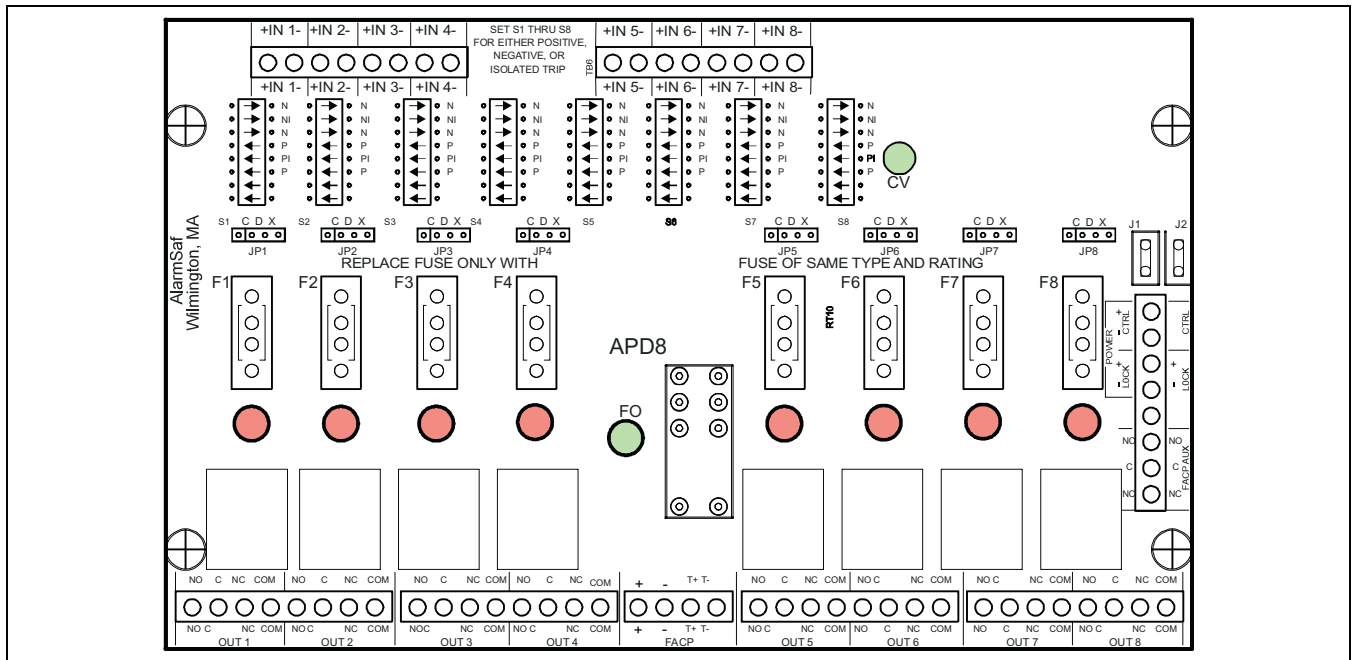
+IN 1- +IN 2- +IN 3- +IN 4-

SET S1 THRU S8 FOR EITHER POSITIVE, NEGATIVE, OR ISOLATED TRIP

TB6

+IN 5- +IN 6- +IN 7- +IN 8-

+IN 1- +IN 2- +IN 3- +IN 4-

+IN 5- +IN 6- +IN 7- +IN 8-

N NI N P PI P

N NI N P PI P

N NI N P PI P

N NI N P PI P

N NI N P PI P

N NI N P PI P

N NI N P PI P

N NI N P PI P

CV

S1 C D X S2 C D X S3 C D X S4 C D X S5 S6 S7 C D X S8 C D X C D X C D X

JP1 JP2 JP3 JP4 JP5 JP6 JP7 JP8

J1 J2

REPLACE FUSE ONLY WITH FUSE OF SAME TYPE AND RATING

AlarmSaf Wilmington, MA

F1 F2 F3 F4 F5 F6 F7 F8

RT10

APD8

FO

POWER + CTRL - + LOCK -

CTRL + LOCK -

NO C NC

NO C NC FACP AUX

NO C NC COM NO C NC COM NO C NC COM NO C NC COM + - T+ T- NO C NC COM NO C NC COM NO C NC COM NO C NC COM

NO C NC COM NO C NC COM NOC NC COM NO C NC COM + - T+ T- NO C NC COM NO C NC COM NO C NC COM NO C NC COM

OUT 1 OUT 2 OUT 3 OUT 4 FACP OUT 5 OUT 6 OUT 7 OUT 8